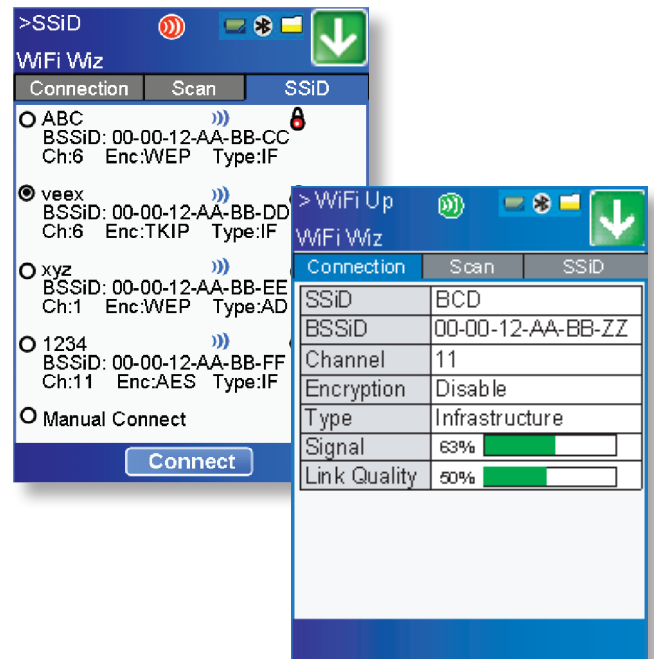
>SSiD

WiFi Wiz

Connection | Scan | SSiD

ABC
BSSiD: 00-00-12-AA-BB-CC
Ch:6 Enc:WEP Type:IF

veex
BSSiD: 00-00-12-AA-BB-DD
Ch:6 Enc:TKIP Type:IF

xyz
BSSiD: 00-00-12-AA-BB-EE
Ch:1 Enc:WEP Type:AD

1234
BSSiD: 00-00-12-AA-BB-FF
Ch:11 Enc:AES Type:IF

Manual Connect

Connect

> WiFi Up

WiFi Wiz

Connection | Scan | SSiD

| | |
|---|---|
| SSiD | BCD |
| BSSiD | 00-00-12-AA-BB-ZZ |
| Channel | 11 |
| Encryption | Disable |
| Type | Infrastructure |
| Signal | 63% |
| Link Quality | 50% |